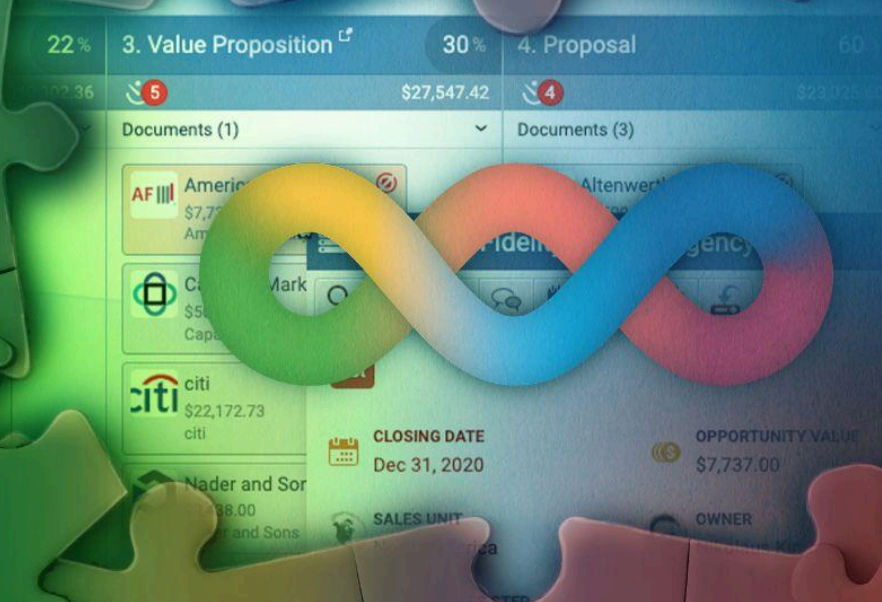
22 %

3. Value Proposition

30 %

4. Proposal

60

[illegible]02.36

5

$27,547.42

4

$23,025.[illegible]

Documents (1)

Documents (3)

AF

Ameri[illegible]

$7,7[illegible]

Am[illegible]

Altenwert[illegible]

Fidel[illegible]

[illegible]gency

Ca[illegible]

Mark

$5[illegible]

Capi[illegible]

citi

citi

$22,172.73

citi

Nader and Sor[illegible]

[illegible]38.00

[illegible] and Sons

CLOSING DATE

Dec 31, 2020

OPPORTUNITY VALUE

$7,737.00

SALES UNIT

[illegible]ica

OWNER

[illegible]